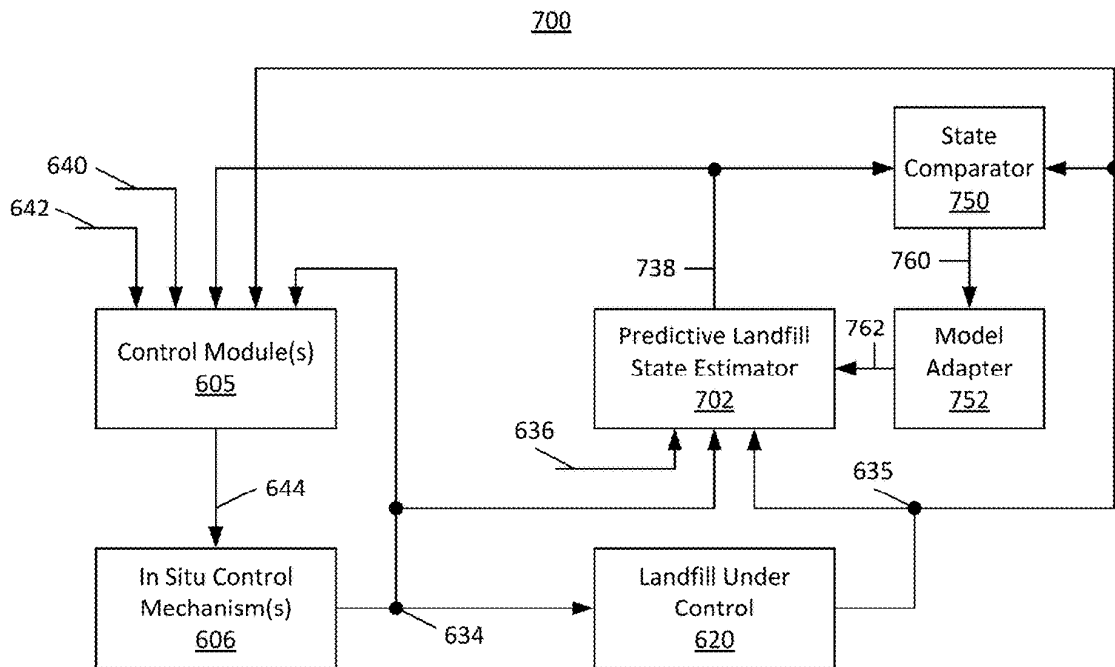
700

State Comparator 750

640

642

738

760

Control Module(s) 605

Predictive Landfill State Estimator 702

762

Model Adapter 752

636

635

644

In Situ Control Mechanism(s) 606

634

Landfill Under Control 620